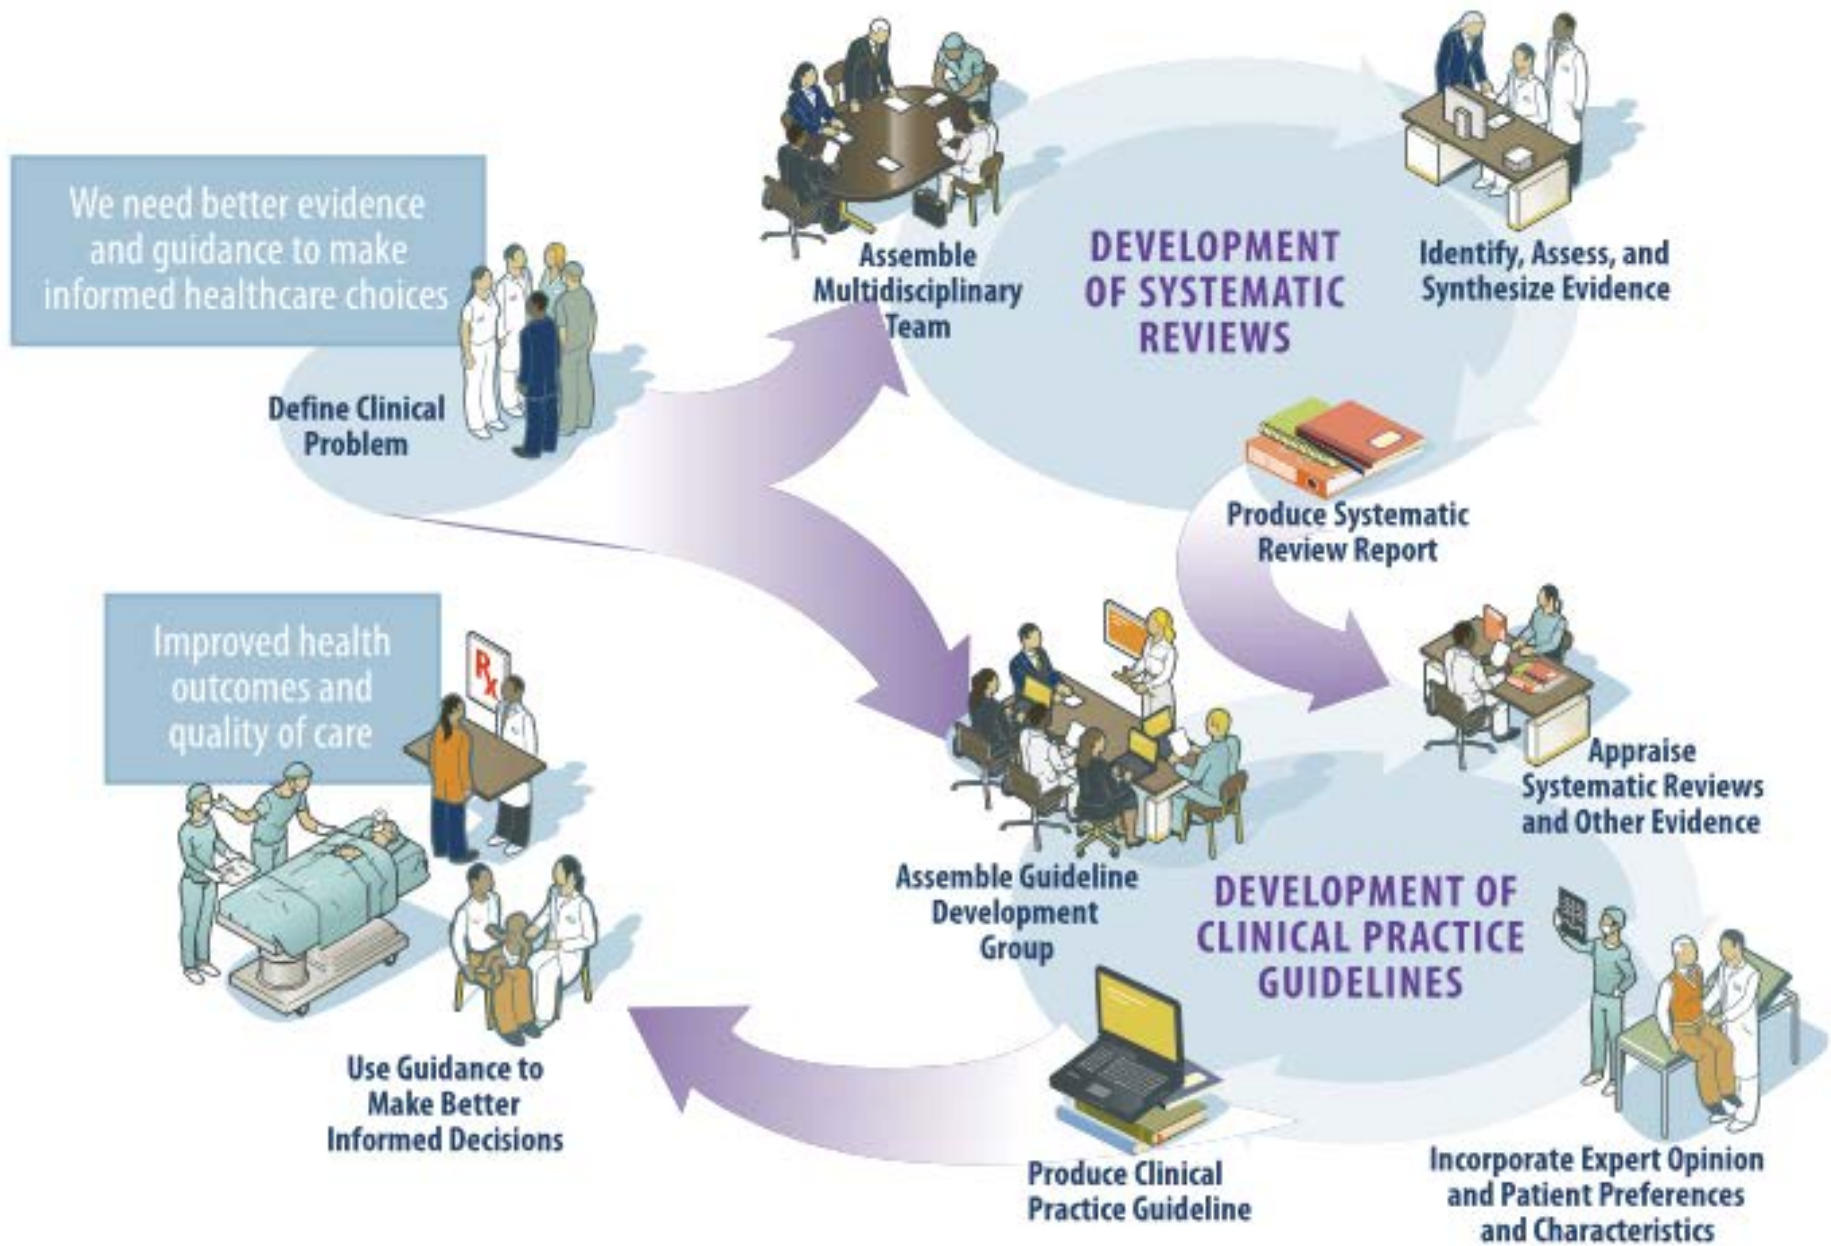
We need better evidence and guidance to make informed healthcare choices

Define Clinical Problem

Assemble Multidisciplinary Team

DEVELOPMENT OF SYSTEMATIC REVIEWS

Identify, Assess, and Synthesize Evidence

Produce Systematic Review Report

Improved health outcomes and quality of care

Rx

Assemble Guideline Development Group

Appraise Systematic Reviews and Other Evidence

DEVELOPMENT OF CLINICAL PRACTICE GUIDELINES

Use Guidance to Make Better Informed Decisions

Produce Clinical Practice Guideline

Incorporate Expert Opinion and Patient Preferences and Characteristics